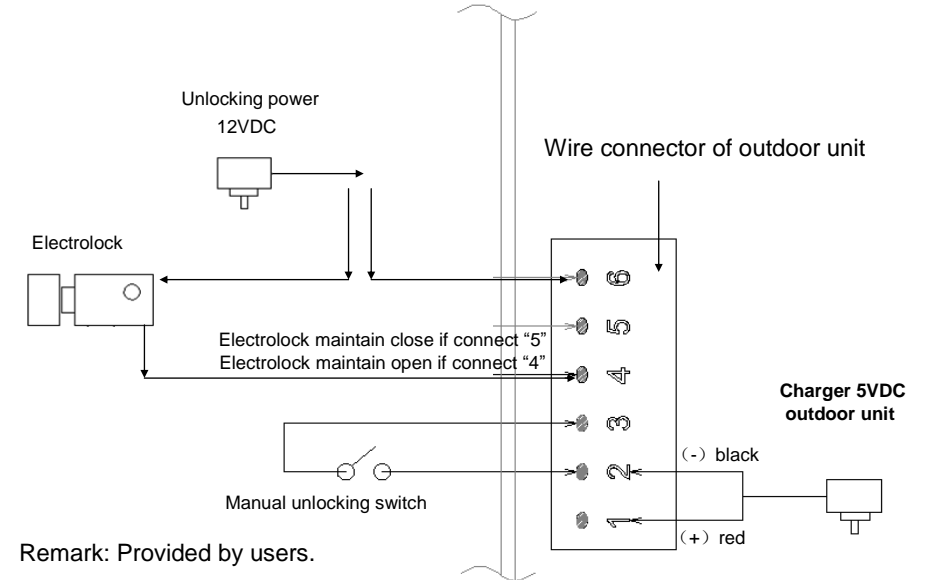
Unlocking power
12VDC

Wire connector of outdoor unit

Electrolock

6
5
4
3
2
1

Electrolock maintain close if connect “5”
Electrolock maintain open if connect “4”

Charger 5VDC
outdoor unit

(-) black

Manual unlocking switch

(+) red

Remark: Provided by users.